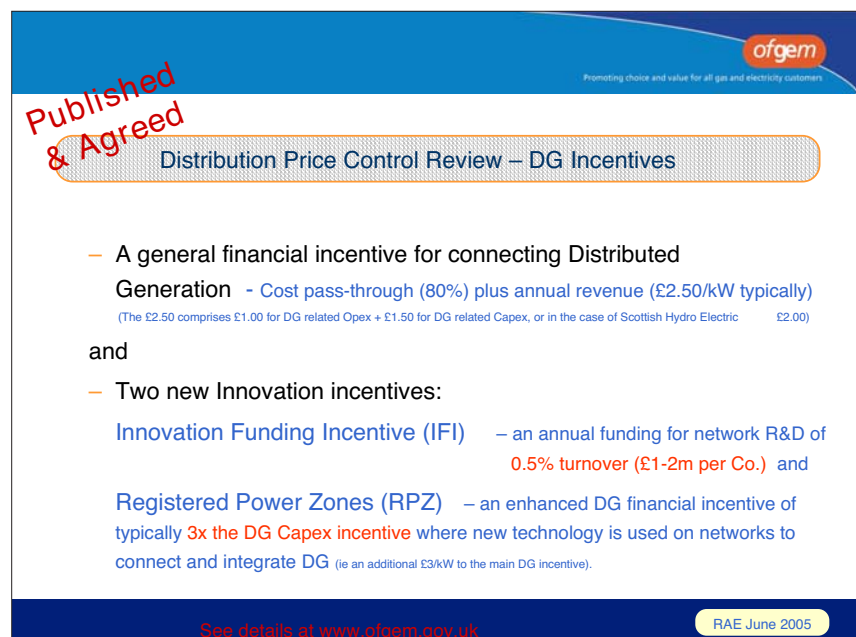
ofgem
Promoting choice and value for all gas and electricity customers

Published & Agreed

Distribution Price Control Review – DG Incentives

– A general financial incentive for connecting Distributed Generation - Cost pass-through (80%) plus annual revenue (£2.50/kW typically)
(The £2.50 comprises £1.00 for DG related Opex + £1.50 for DG related Capex, or in the case of Scottish Hydro Electric £2.00)

and

– Two new Innovation incentives:

Innovation Funding Incentive (IFI) – an annual funding for network R&D of 0.5% turnover (£1-2m per Co.) and

Registered Power Zones (RPZ) – an enhanced DG financial incentive of typically 3x the DG Capex incentive where new technology is used on networks to connect and integrate DG (ie an additional £3/kW to the main DG incentive).

See details at www.ofgem.gov.uk

RAE June 2005